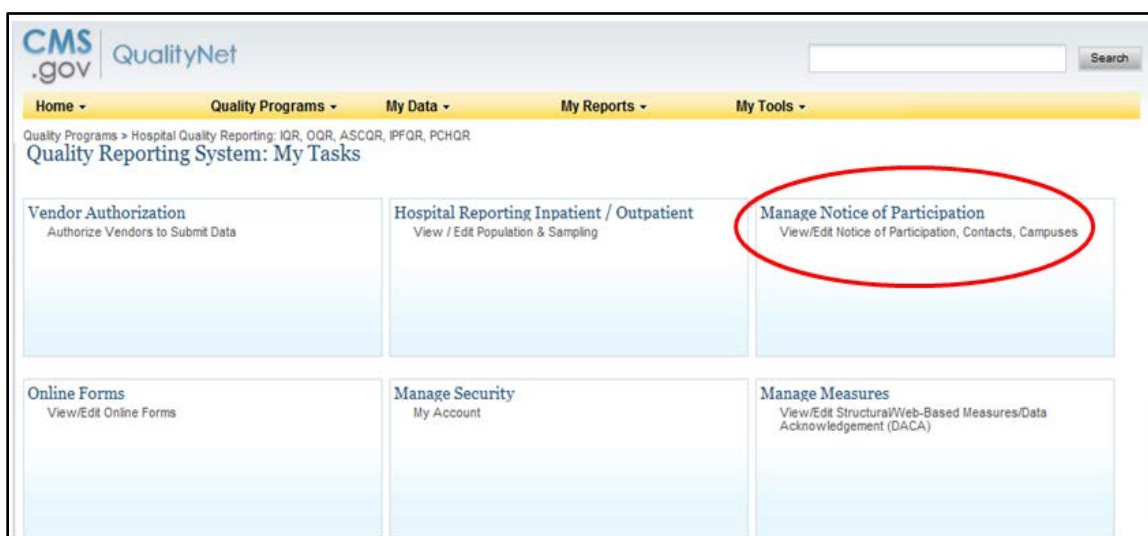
CMS .gov QualityNet

Search

Home ▾ Quality Programs ▾ My Data ▾ My Reports ▾ My Tools ▾

Quality Programs > Hospital Quality Reporting: IQR, OQR, ASCQR, IPFQR, PCHQR

Quality Reporting System: My Tasks

Vendor Authorization
Authorize Vendors to Submit Data

Hospital Reporting Inpatient / Outpatient
View / Edit Population & Sampling

Manage Notice of Participation
View/Edit Notice of Participation, Contacts, Campuses

Online Forms
View/Edit Online Forms

Manage Security
My Account

Manage Measures
View/Edit Structural/Web-Based Measures/Data Acknowledgement (DACA)